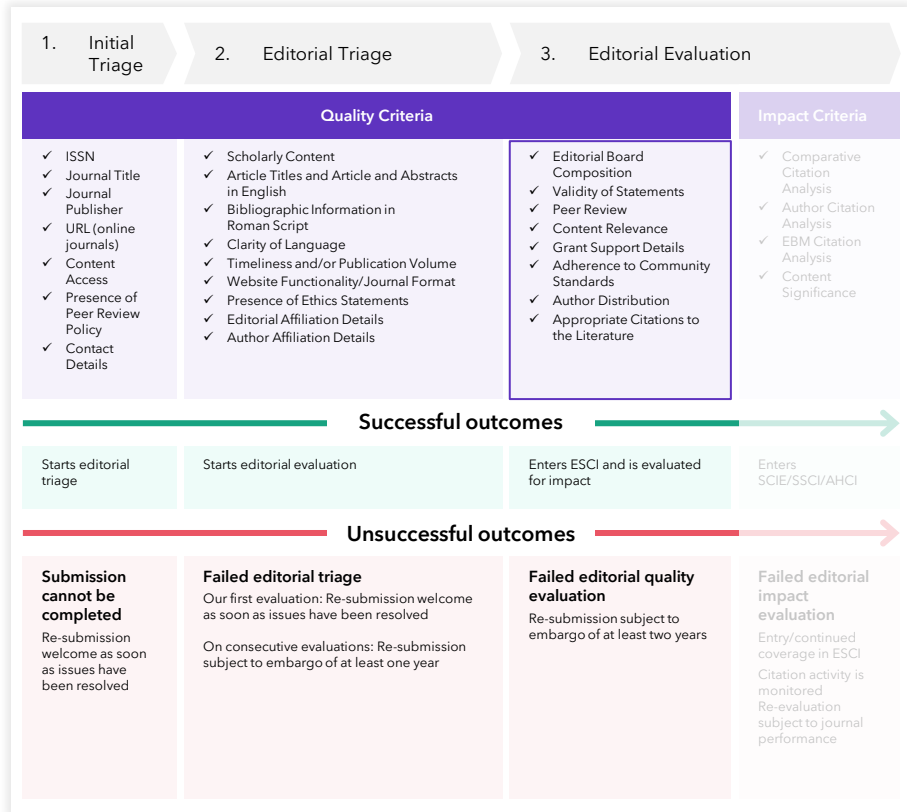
1. Initial Triage

2. Editorial Triage

3. Editorial Evaluation

Quality Criteria

Impact Criteria

✓ ISSN
✓ Journal Title
✓ Journal Publisher
✓ URL (online journals)
✓ Content Access
✓ Presence of Peer Review Policy
✓ Contact Details

✓ Scholarly Content
✓ Article Titles and Article and Abstracts in English
✓ Bibliographic Information in Roman Script
✓ Clarity of Language
✓ Timeliness and/or Publication Volume
✓ Website Functionality/Journal Format
✓ Presence of Ethics Statements
✓ Editorial Affiliation Details
✓ Author Affiliation Details

✓ Editorial Board Composition
✓ Validity of Statements
✓ Peer Review
✓ Content Relevance
✓ Grant Support Details
✓ Adherence to Community Standards
✓ Author Distribution
✓ Appropriate Citations to the Literature

✓ Comparative Citation Analysis
✓ Author Citation Analysis
✓ EBM Citation Analysis
✓ Content Significance

Successful outcomes

Starts editorial triage

Starts editorial evaluation

Enters ESCI and is evaluated for impact

Enters SCIE/SSCI/AHCI

Unsuccessful outcomes

Submission cannot be completed
Re-submission welcome as soon as issues have been resolved

Failed editorial triage
Our first evaluation: Re-submission welcome as soon as issues have been resolved

On consecutive evaluations: Re-submission subject to embargo of at least one year

Failed editorial quality evaluation
Re-submission subject to embargo of at least two years

Failed editorial impact evaluation
Entry/continued coverage in ESCI
Citation activity is monitored
Re-evaluation subject to journal performance